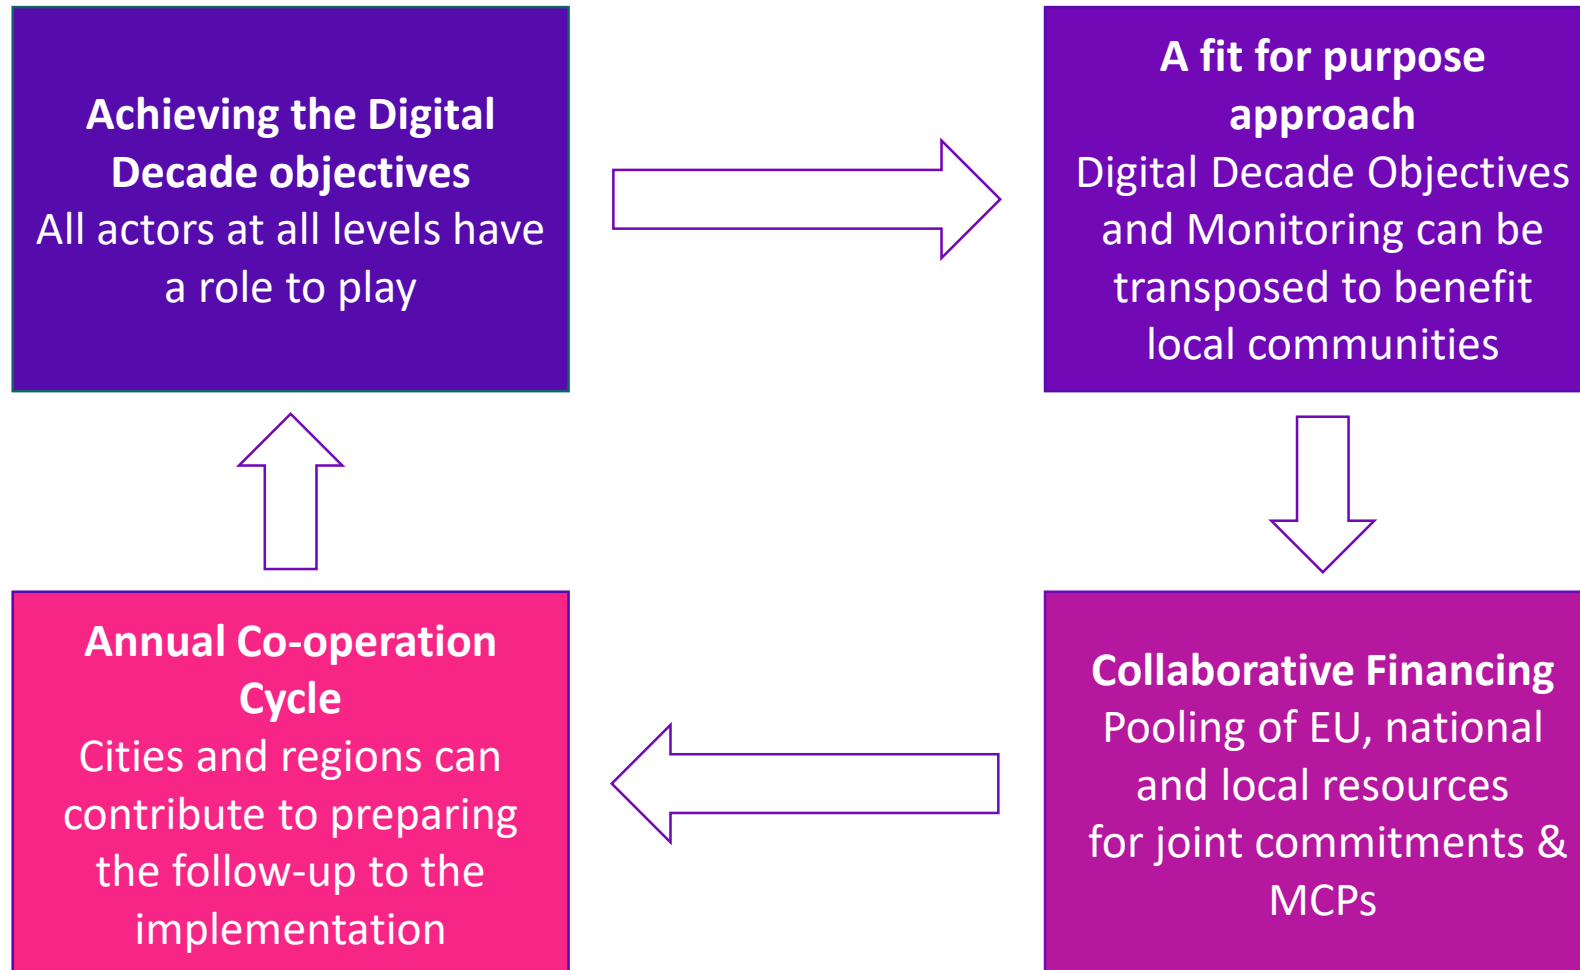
Achieving the Digital Decade objectives
All actors at all levels have a role to play

A fit for purpose approach
Digital Decade Objectives and Monitoring can be transposed to benefit local communities

Collaborative Financing
Pooling of EU, national and local resources for joint commitments & MCPs

Annual Co-operation Cycle
Cities and regions can contribute to preparing the follow-up to the implementation